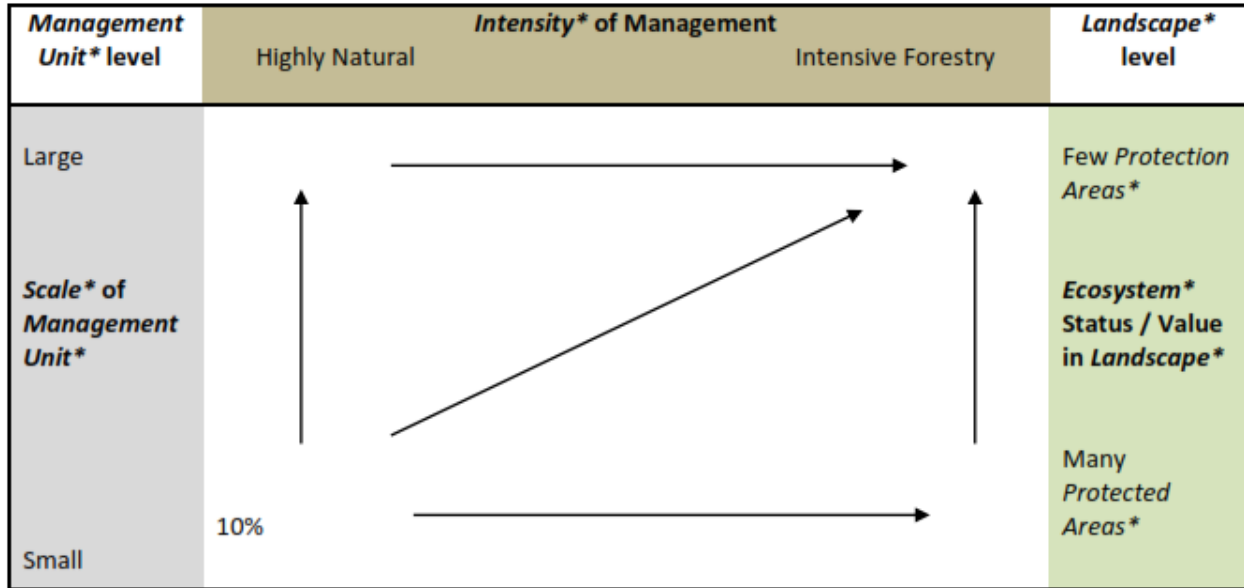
| *Management Unit** level | *Intensity** of Management<br>Highly Natural — Intensive Forestry | *Landscape** level |
|---|---|---|
| Large<br><br>*Scale** of *Management Unit**<br><br>Small | 10% | Few *Protection Areas**<br><br>*Ecosystem** Status / Value in *Landscape**<br><br>Many *Protected Areas** |